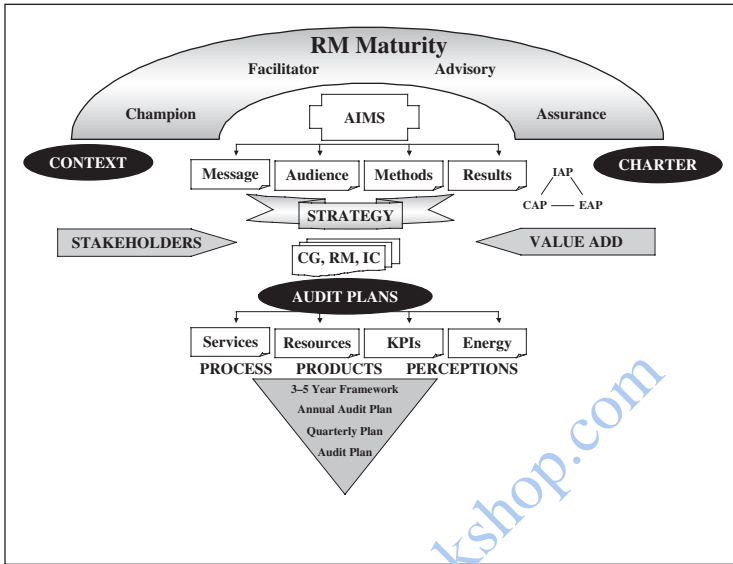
RM Maturity

Facilitator

Advisory

Champion

Assurance

AIMS

CONTEXT

CHARTER

Message

Audience

Methods

Results

IAP

CAP

EAP

STRATEGY

STAKEHOLDERS

VALUE ADD

CG, RM, IC

AUDIT PLANS

Services

Resources

KPIs

Energy

PROCESS

PRODUCTS

PERCEPTIONS

3–5 Year Framework

Annual Audit Plan

Quarterly Plan

Audit Plan

kshop.com